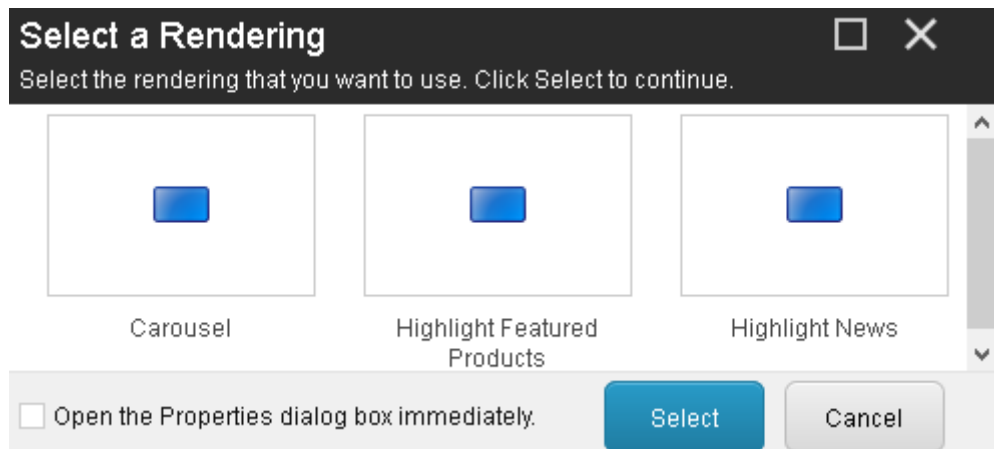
Select a Rendering

Select the rendering that you want to use. Click Select to continue.

Carousel

Highlight Featured Products

Highlight News

Open the Properties dialog box immediately.

Select

Cancel